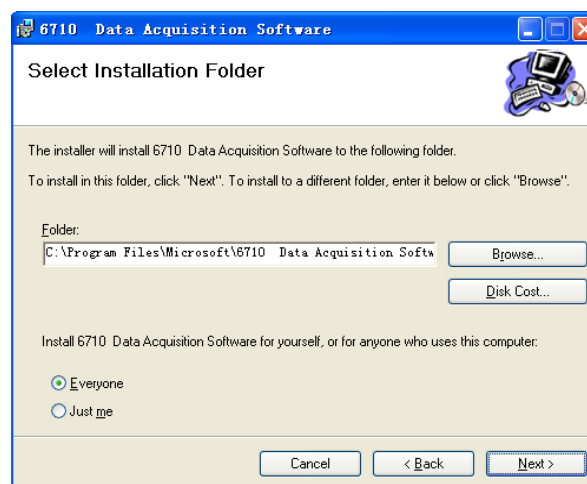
6710 Data Acquisition Software

Select Installation Folder

The installer will install 6710 Data Acquisition Software to the following folder.

To install in this folder, click "Next". To install to a different folder, enter it below or click "Browse".

Folder:

C:\Program Files\Microsoft\6710 Data Acquisition Softw

Browse...

Disk Cost...

Install 6710 Data Acquisition Software for yourself, or for anyone who uses this computer:

Everyone

Just me

Cancel

< Back

Next >